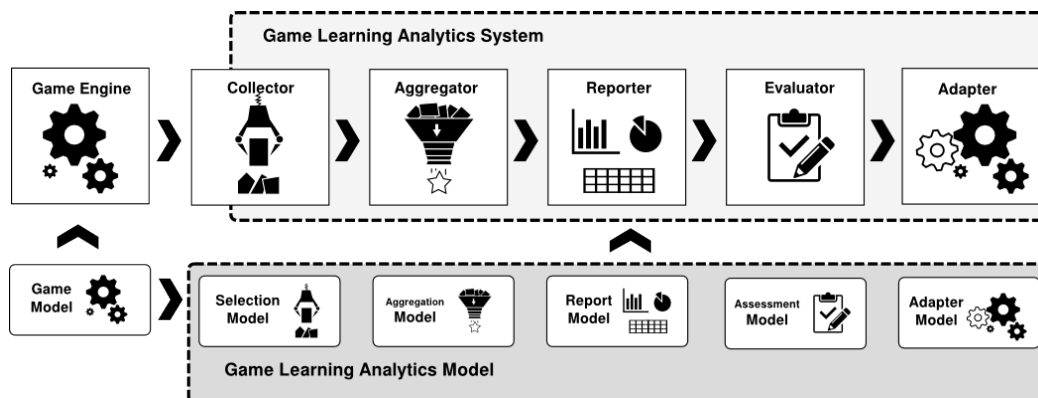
Game Learning Analytics System

Game Engine

Collector

Aggregator

Reporter

Evaluator

Adapter

Game Model

Selection Model

Aggregation Model

Report Model

Assessment Model

Adapter Model

Game Learning Analytics Model